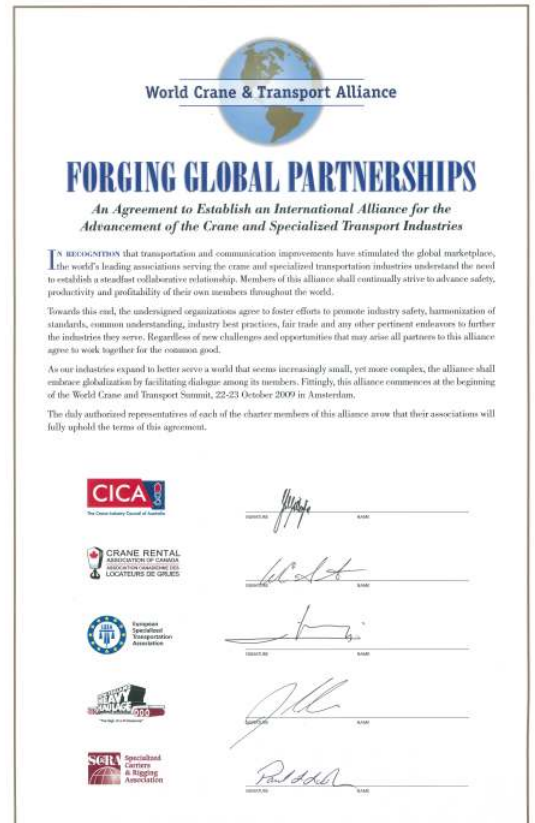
World Crane & Transport Alliance

FORGING GLOBAL PARTNERSHIPS

An Agreement to Establish an International Alliance for the Advancement of the Crane and Specialized Transport Industries

IN RECOGNITION that transportation and communication improvements have stimulated the global marketplace, the world's leading associations serving the crane and specialized transportation industries understand the need to establish a steadfast collaborative relationship. Members of this alliance shall continually strive to advance safety, productivity and profitability of their own members throughout the world.

Towards this end, the undersigned organizations agree to foster efforts to promote industry safety, harmonization of standards, common understanding, industry best practices, fair trade and any other pertinent endeavors to further the industries they serve. Regardless of new challenges and opportunities that may arise all partners to this alliance agree to work together for the common good.

As our industries expand to better serve a world that seems increasingly small, yet more complex, the alliance shall embrace globalization by facilitating dialogue among its members. Fittingly, this alliance commences at the beginning of the World Crane and Transport Summit, 22-23 October 2009 in Amsterdam.

The duly authorized representatives of each of the charter members of this alliance avow that their associations will fully uphold the terms of this agreement.

CICA
The Crane Industry Council of Australia
SIGNATURE NAME

CRANE RENTAL ASSOCIATION OF CANADA
ASSOCIATION CANADIENNE DES LOCATEURS DE GRUES
SIGNATURE NAME

ESTA
European Specialised Transportation Association
SIGNATURE NAME

HEAVY HAULAGE
SIGNATURE NAME

SC&RA
Specialized Carriers & Rigging Association
SIGNATURE NAME